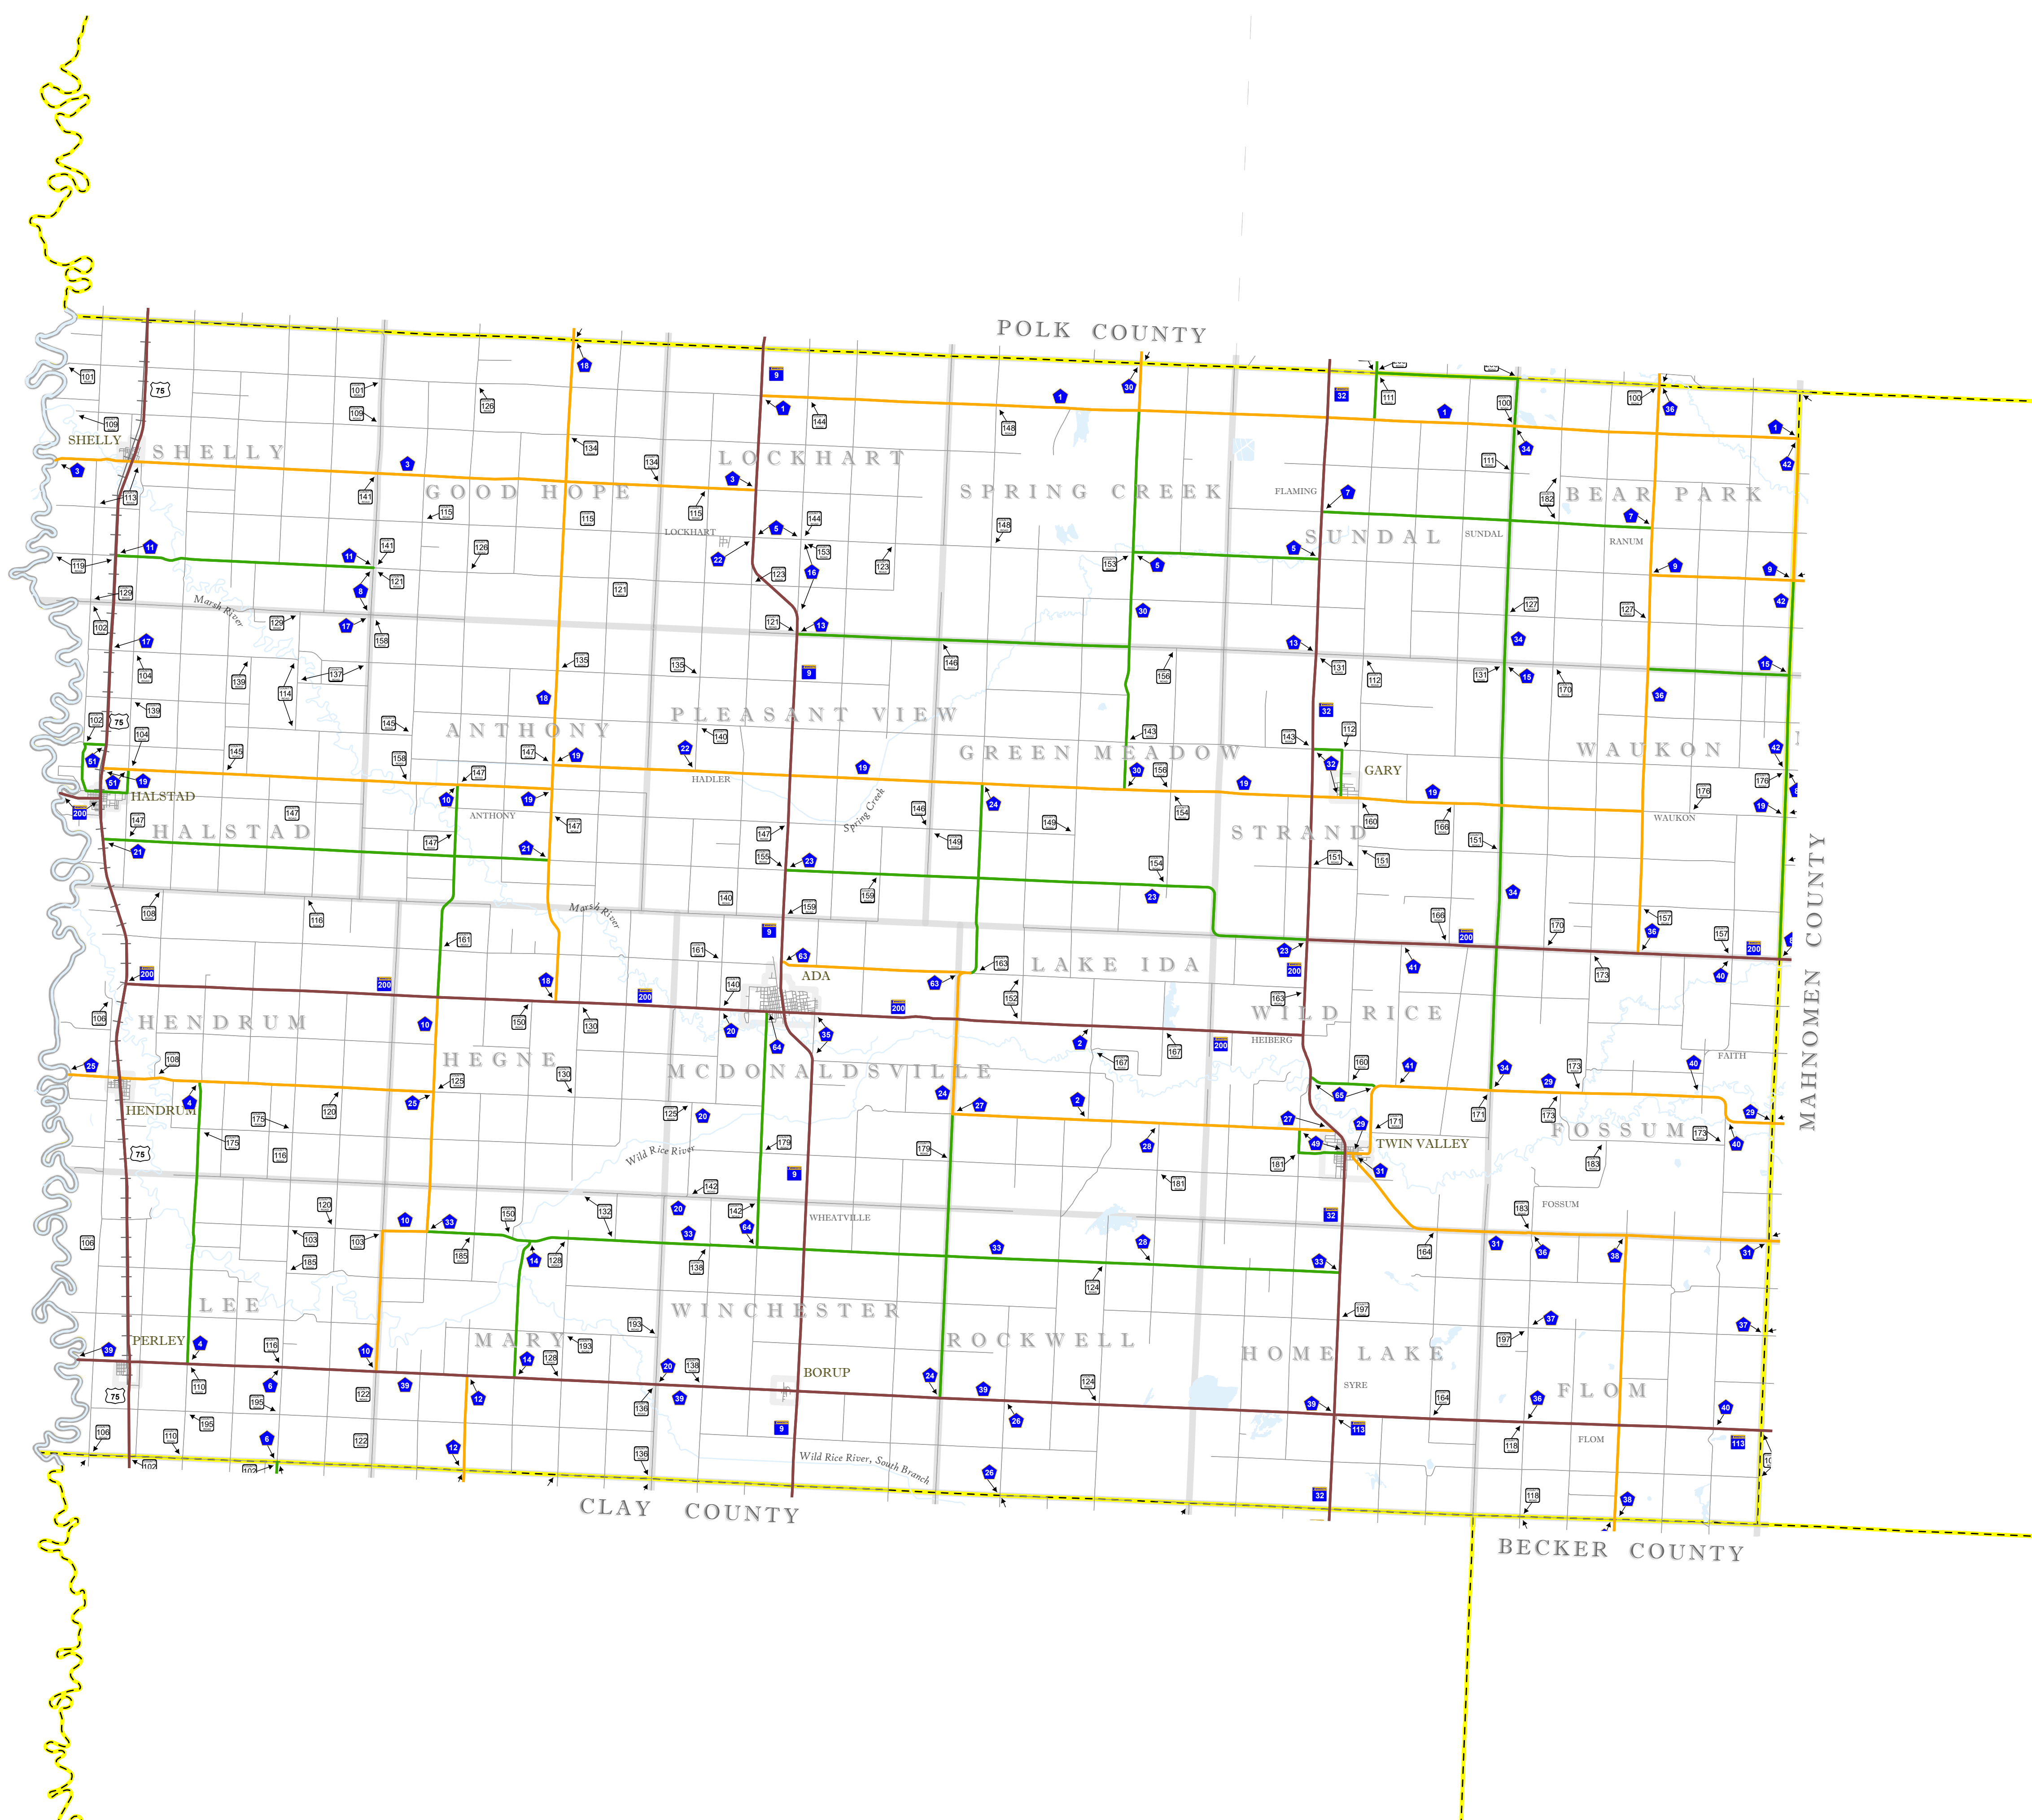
POLK COUNTY

SHELLY
GOOD HOPE
LOCKHART
SPRING CREEK
FLAMING
SUNDAL
SUNDAL
BEAR PARK
RANUM
LOCKHART
ANTHONY
PLEASANT VIEW
GREEN MEADOW
GARY
WAUKON
HALSTAD
HALSTAD
ANTHONY
HADLER
STRAND
WAUKON
LAKE IDA
ADA
HENDRUM
WILD RICE
HEIBERG
HEGNE
MCDONALDSVILLE
FAITH
HENDRUM
FOSSUM
TWIN VALLEY
FOSSUM
WHEATVILLE
LEE
PERLEY
MARY
WINCHESTER
ROCKWELL
HOME LAKE
BORUP
SYRE
FLOM
FLOM
SHELLY

Marsh River
Spring Creek
Marsh River
Wild Rice River
Wild Rice River, South Branch

CLAY COUNTY
BECKER COUNTY
MAHNOMEN COUNTY